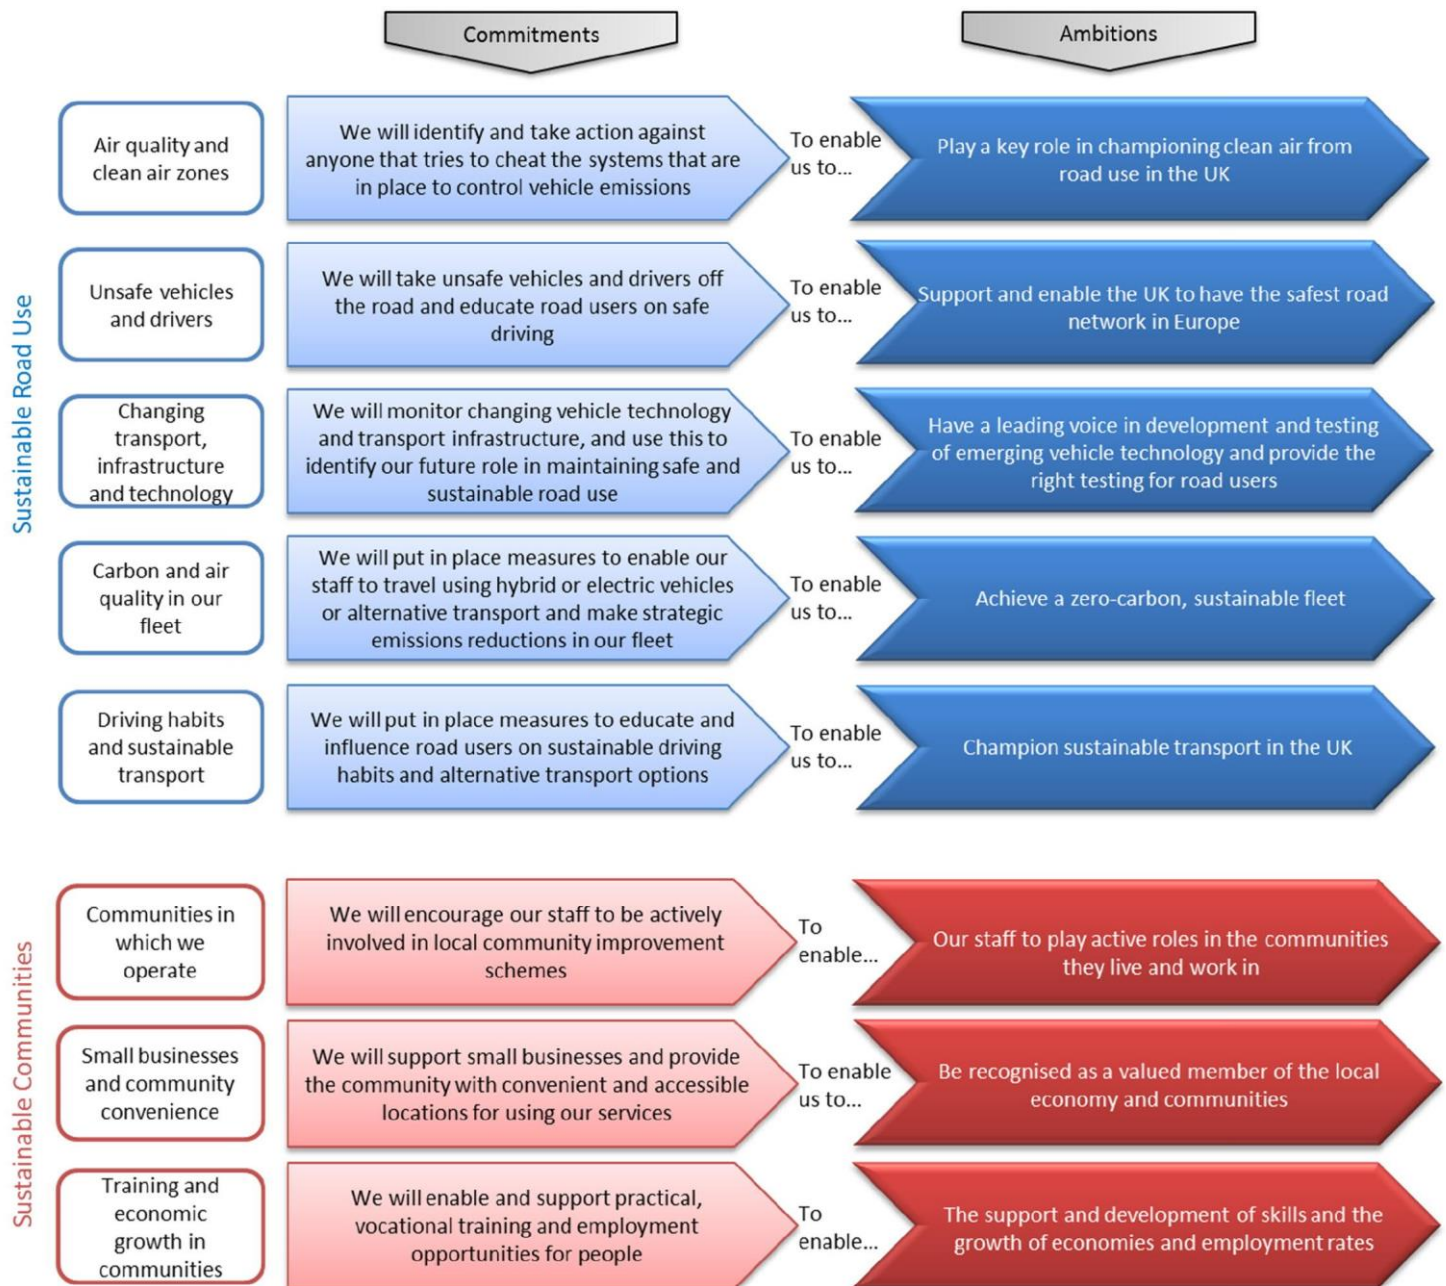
Commitments

Ambitions

Sustainable Road Use

Air quality and clean air zones

We will identify and take action against anyone that tries to cheat the systems that are in place to control vehicle emissions

To enable us to...

Play a key role in championing clean air from road use in the UK

Unsafe vehicles and drivers

We will take unsafe vehicles and drivers off the road and educate road users on safe driving

To enable us to...

Support and enable the UK to have the safest road network in Europe

Changing transport, infrastructure and technology

We will monitor changing vehicle technology and transport infrastructure, and use this to identify our future role in maintaining safe and sustainable road use

To enable us to...

Have a leading voice in development and testing of emerging vehicle technology and provide the right testing for road users

Carbon and air quality in our fleet

We will put in place measures to enable our staff to travel using hybrid or electric vehicles or alternative transport and make strategic emissions reductions in our fleet

To enable us to...

Achieve a zero-carbon, sustainable fleet

Driving habits and sustainable transport

We will put in place measures to educate and influence road users on sustainable driving habits and alternative transport options

To enable us to...

Champion sustainable transport in the UK

Sustainable Communities

Communities in which we operate

We will encourage our staff to be actively involved in local community improvement schemes

To enable...

Our staff to play active roles in the communities they live and work in

Small businesses and community convenience

We will support small businesses and provide the community with convenient and accessible locations for using our services

To enable us to...

Be recognised as a valued member of the local economy and communities

Training and economic growth in communities

We will enable and support practical, vocational training and employment opportunities for people

To enable...

The support and development of skills and the growth of economies and employment rates